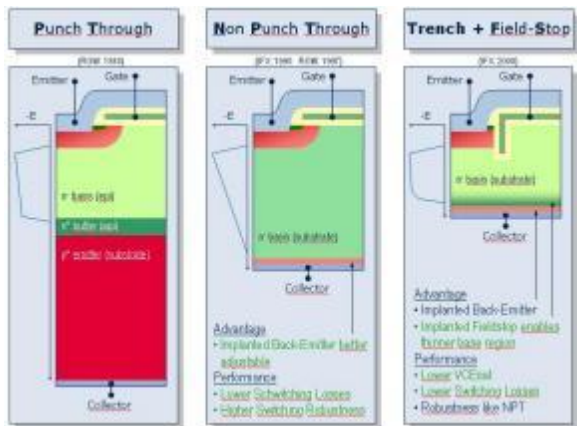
Punch Through

Non Punch Through

Trench + Field-Stop

[ROHM 1985]

Emitter

Gate

-E

$n^-$ base (epi)

$n^+$ buffer (epi)

$p^+$ emitter (substrate)

Collector

[IFX 1990 · ROHM 1987]

Emitter

Gate

-E

$n^-$ base (substrate)

Collector

Advantage

• Implanted Back-Emitter better adjustable

Performance

• Lower Switching Losses

• Higher Switching Robustness

[IFX 2000]

Emitter

Gate

-E

$n^-$ base (substrate)

Collector

Advantage

• Implanted Back-Emitter

• Implanted Fieldstop enables thinner base region

Performance

• Lower VCEsat

• Lower Switching Losses

• Robustness like NPT